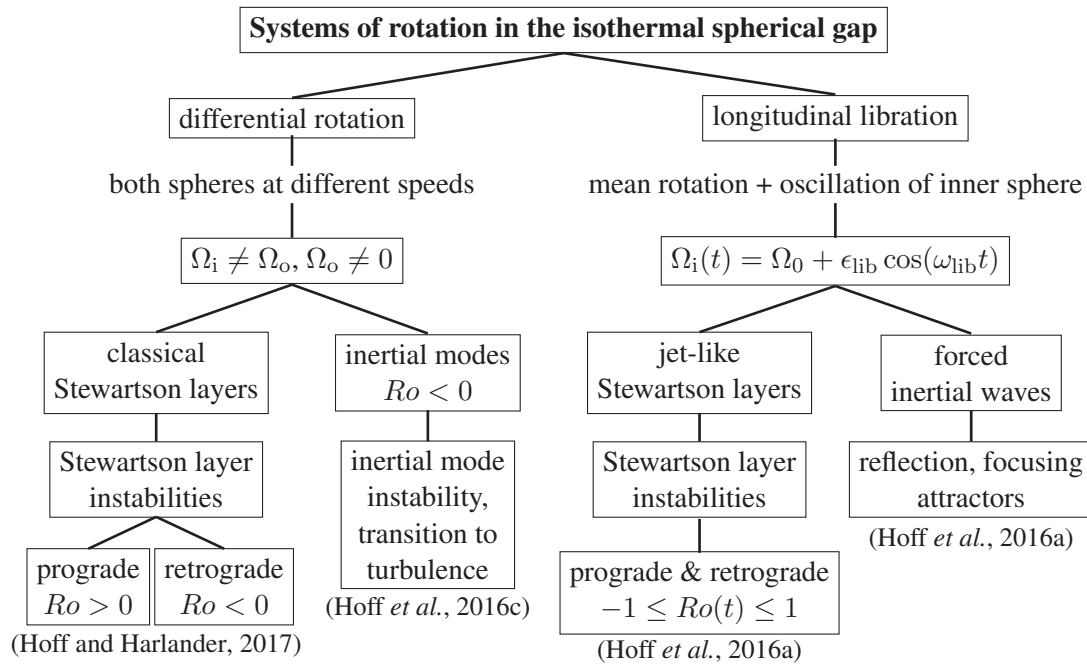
Systems of rotation in the isothermal spherical gap

differential rotation

both spheres at different speeds

$\Omega_\mathrm{i} \neq \Omega_\mathrm{o}, \Omega_\mathrm{o} \neq 0$

classical Stewartson layers

Stewartson layer instabilities

prograde $Ro > 0$

retrograde $Ro < 0$

(Hoff and Harlander, 2017)

inertial modes $Ro < 0$

inertial mode instability, transition to turbulence

(Hoff *et al.*, 2016c)

longitudinal libration

mean rotation + oscillation of inner sphere

$\Omega_\mathrm{i}(t) = \Omega_0 + \epsilon_\mathrm{lib} \cos(\omega_\mathrm{lib} t)$

jet-like Stewartson layers

Stewartson layer instabilities

prograde & retrograde $-1 \leq Ro(t) \leq 1$

(Hoff *et al.*, 2016a)

forced inertial waves

reflection, focusing attractors

(Hoff *et al.*, 2016a)